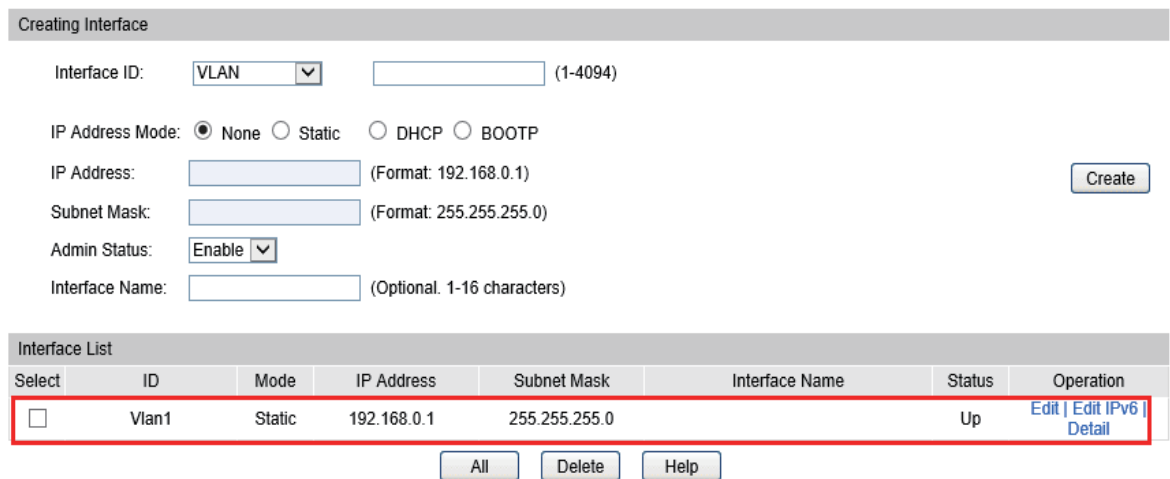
Creating Interface

Interface ID: VLAN (1-4094)

IP Address Mode: None Static DHCP BOOTP

IP Address: (Format: 192.168.0.1)

Subnet Mask: (Format: 255.255.255.0)

Admin Status: Enable

Interface Name: (Optional. 1-16 characters)

Create

Interface List

| Select | ID | Mode | IP Address | Subnet Mask | Interface Name | Status | Operation |
|---|---|---|---|---|---|---|---|
| ☐ | Vlan1 | Static | 192.168.0.1 | 255.255.255.0 | | Up | Edit \| Edit IPv6 \| Detail |

All Delete Help